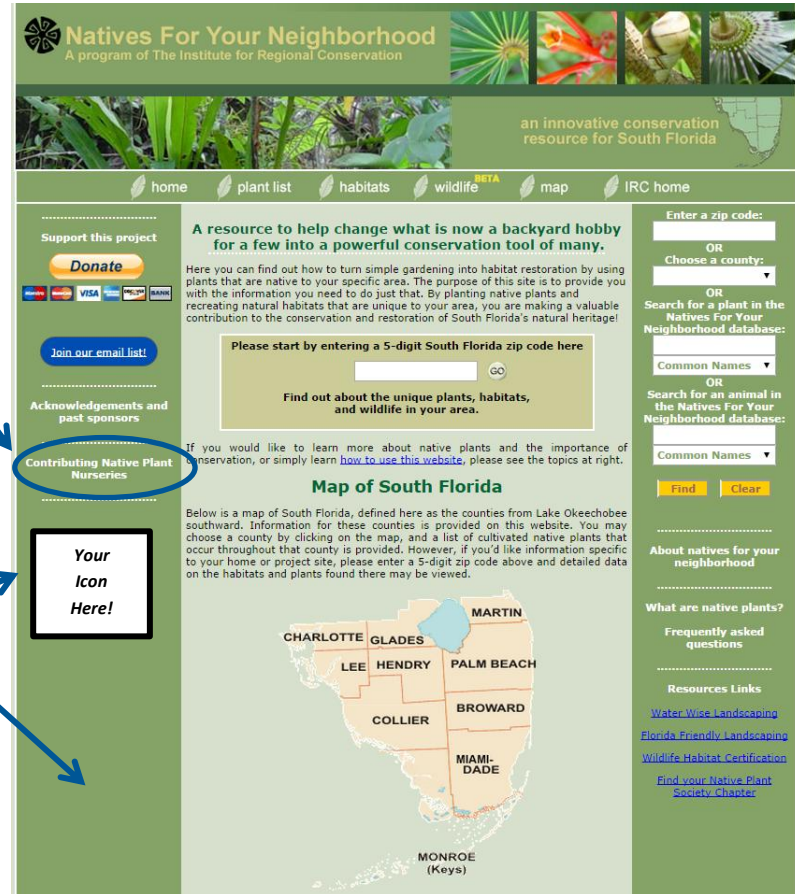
Natives For Your Neighborhood
A program of The Institute for Regional Conservation

an innovative conservation resource for South Florida

home | plant list | habitats | wildlife BETA | map | IRC home

Support this project

Donate

Join our email list!

Acknowledgements and past sponsors

Contributing Native Plant Nurseries

Your Icon Here!

A resource to help change what is now a backyard hobby for a few into a powerful conservation tool of many.

Here you can find out how to turn simple gardening into habitat restoration by using plants that are native to your specific area. The purpose of this site is to provide you with the information you need to do just that. By planting native plants and recreating natural habitats that are unique to your area, you are making a valuable contribution to the conservation and restoration of South Florida's natural heritage!

Please start by entering a 5-digit South Florida zip code here

GO

Find out about the unique plants, habitats, and wildlife in your area.

If you would like to learn more about native plants and the importance of conservation, or simply learn how to use this website, please see the topics at right.

Map of South Florida

Below is a map of South Florida, defined here as the counties from Lake Okeechobee southward. Information for these counties is provided on this website. You may choose a county by clicking on the map, and a list of cultivated native plants that occur throughout that county is provided. However, if you'd like information specific to your home or project site, please enter a 5-digit zip code above and detailed data on the habitats and plants found there may be viewed.

MARTIN
CHARLOTTE
GLADES
LEE
HENDRY
PALM BEACH
COLLIER
BROWARD
MIAMI-DADE
MONROE (Keys)

Enter a zip code:
OR
Choose a county:
OR
Search for a plant in the Natives For Your Neighborhood database:
Common Names
OR
Search for an animal in the Natives For Your Neighborhood database:
Common Names
Find
Clear

About natives for your neighborhood

What are native plants?

Frequently asked questions

Resources Links

Water Wise Landscaping

Florida Friendly Landscaping

Wildlife Habitat Certification

Find your Native Plant Society Chapter